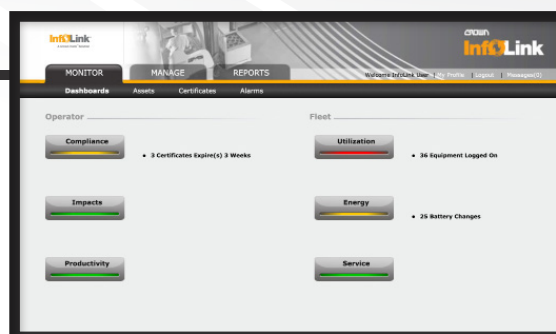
InfoLink

CROWN
InfoLink

MONITOR
MANAGE
REPORTS

Welcome InfoLink User | My Profile | Logout | Messages(0)

Dashboards
Assets
Certificates
Alarms

Operator

Compliance

• 3 Certificates Expire(s) 3 Weeks

Impacts

Productivity

Fleet

Utilization

• 36 Equipment Logged On

Energy

• 25 Battery Changes

Service